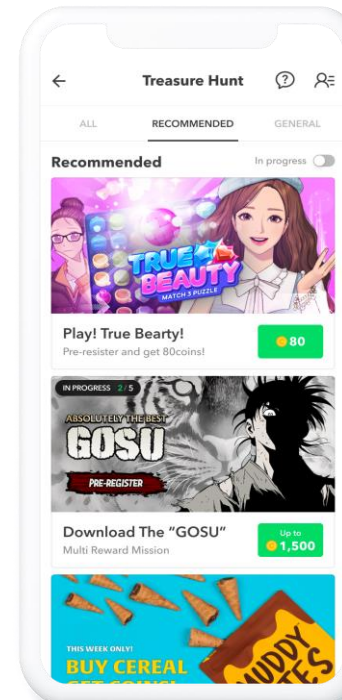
Treasure Hunt

ALL RECOMMENDED GENERAL

Recommended

In progress

TRUE BEAUTY
MATCH 3 PUZZLE

Play! True Bearty!

Pre-resister and get 80coins!

80

IN PROGRESS 2/5

ABSOLUTELY THE BEST
GOSU
PRE-REGISTER

Download The "GOSU"

Multi Reward Mission

Up to
1,500

THIS WEEK ONLY!
BUY CEREAL
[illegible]